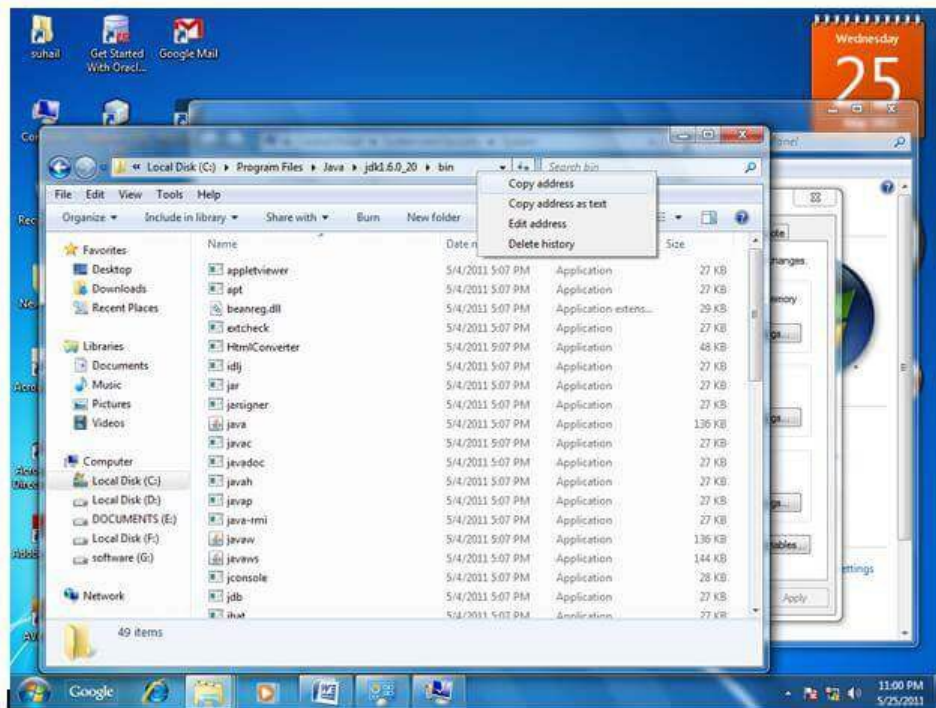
suhail
Get Started With Orac...
Google Mail

Wednesday
25

« Local Disk (C:) ▸ Program Files ▸ Java ▸ jdk1.6.0_20 ▸ bin
Search bin

Copy address
Copy address as text
Edit address
Delete history

File Edit View Tools Help
Organize ▾ Include in library ▾ Share with ▾ Burn New folder

Favorites
Desktop
Downloads
Recent Places

Libraries
Documents
Music
Pictures
Videos

Computer
Local Disk (C:)
Local Disk (D:)
DOCUMENTS (E:)
Local Disk (F:)
software (G:)

Network

| Name | Date m | | Size |
|---|---|---|---|
| appletviewer | 5/4/2011 5:07 PM | Application | 27 KB |
| apt | 5/4/2011 5:07 PM | Application | 27 KB |
| beanreg.dll | 5/4/2011 5:07 PM | Application extens... | 29 KB |
| extcheck | 5/4/2011 5:07 PM | Application | 27 KB |
| HtmlConverter | 5/4/2011 5:07 PM | Application | 48 KB |
| idlj | 5/4/2011 5:07 PM | Application | 27 KB |
| jar | 5/4/2011 5:07 PM | Application | 27 KB |
| jarsigner | 5/4/2011 5:07 PM | Application | 27 KB |
| java | 5/4/2011 5:07 PM | Application | 136 KB |
| javac | 5/4/2011 5:07 PM | Application | 27 KB |
| javadoc | 5/4/2011 5:07 PM | Application | 27 KB |
| javah | 5/4/2011 5:07 PM | Application | 27 KB |
| javap | 5/4/2011 5:07 PM | Application | 27 KB |
| java-rmi | 5/4/2011 5:07 PM | Application | 27 KB |
| javaw | 5/4/2011 5:07 PM | Application | 136 KB |
| javaws | 5/4/2011 5:07 PM | Application | 144 KB |
| jconsole | 5/4/2011 5:07 PM | Application | 28 KB |
| jdb | 5/4/2011 5:07 PM | Application | 27 KB |
| jhat | 5/4/2011 5:07 PM | Application | 27 KB |

49 items

changes.
mory
ttings
Apply

Google
11:00 PM
5/25/2011